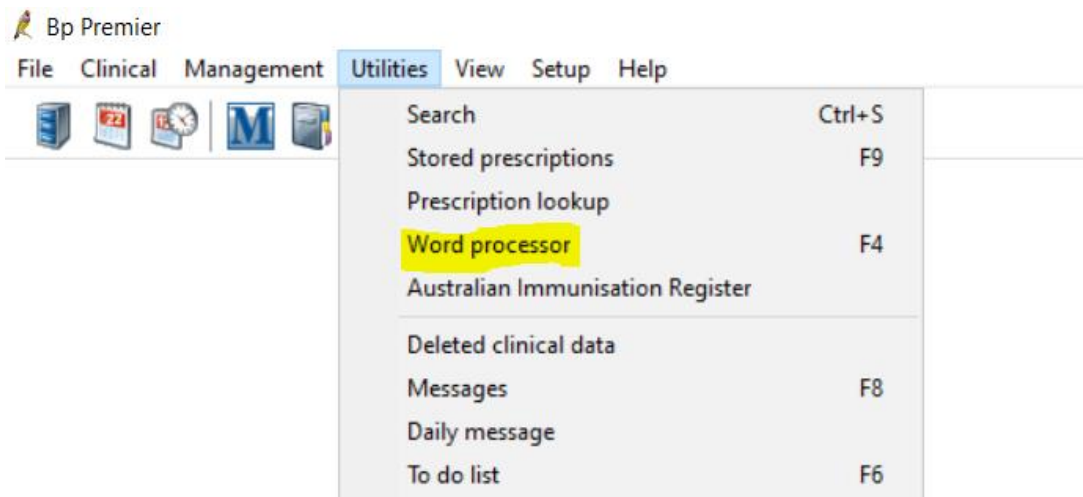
Bp Premier

File Clinical Management Utilities View Setup Help

M

Search Ctrl+S
Stored prescriptions F9
Prescription lookup
Word processor F4
Australian Immunisation Register
Deleted clinical data
Messages F8
Daily message
To do list F6